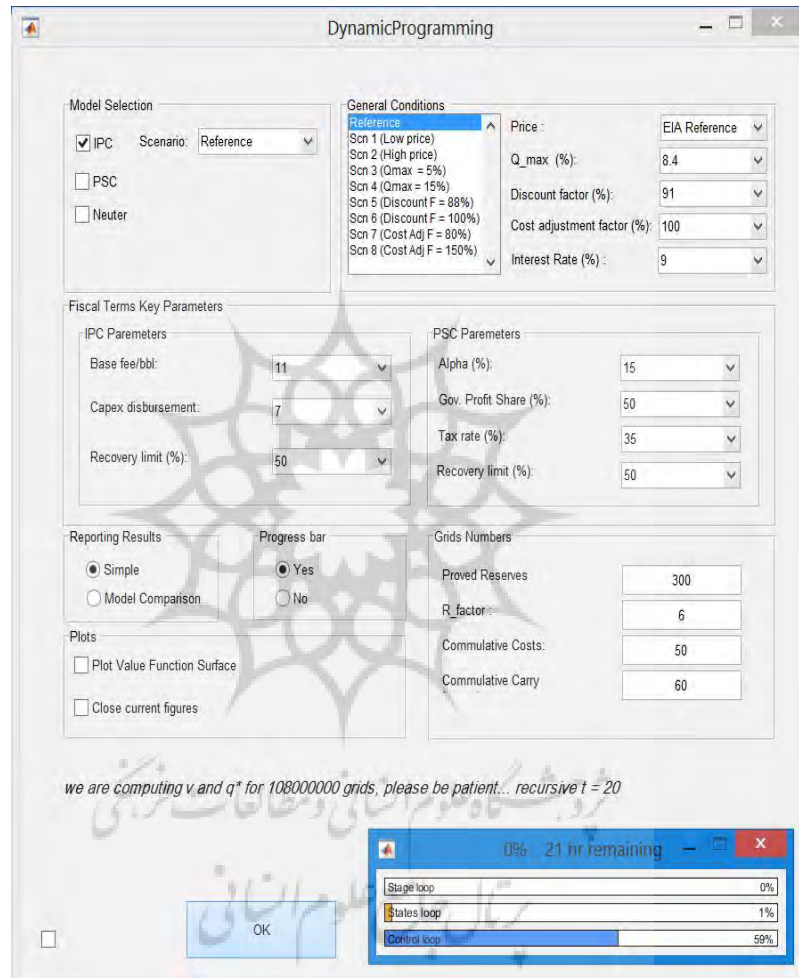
DynamicProgramming

Model Selection

IPC Scenario: Reference

PSC

Neuter

General Conditions

Reference
Scn 1 (Low price)
Scn 2 (High price)
Scn 3 (Qmax = 5%)
Scn 4 (Qmax = 15%)
Scn 5 (Discount F = 88%)
Scn 6 (Discount F = 100%)
Scn 7 (Cost Adj F = 80%)
Scn 8 (Cost Adj F = 150%)

Price : EIA Reference

Q_max (%): 8.4

Discount factor (%): 91

Cost adjustment factor (%): 100

Interest Rate (%) : 9

Fiscal Terms Key Parameters

IPC Paremeters

Base fee/bbl: 11

Capex disbursement: 7

Recovery limit (%): 50

PSC Paremeters

Alpha (%): 15

Gov. Profit Share (%): 50

Tax rate (%): 35

Recovery limit (%): 50

Reporting Results

Simple

Model Comparison

Progress bar

Yes

No

Grids Numbers

Proved Reserves 300

R_factor : 6

Commulative Costs: 50

Commulative Carry 60

Plots

Plot Value Function Surface

Close current figures

we are computing v and q* for 108000000 grids, please be patient... recursive t = 20

OK

0% 21 hr remaining

Stage loop 0%

States loop 1%

Control loop 59%